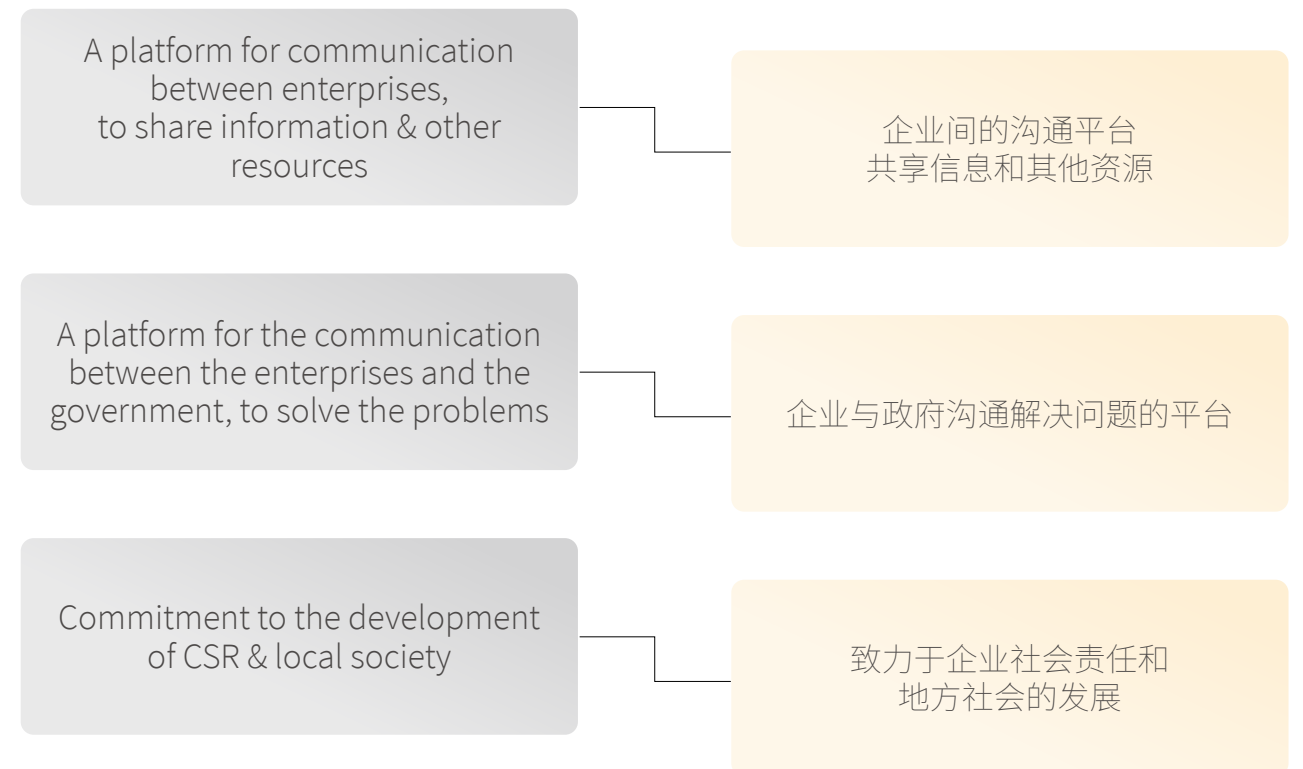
A platform for communication between enterprises, to share information & other resources

企业间的沟通平台
共享信息和其他资源

A platform for the communication between the enterprises and the government, to solve the problems

企业与政府沟通解决问题的平台

Commitment to the development of CSR & local society

致力于企业社会责任和
地方社会的发展